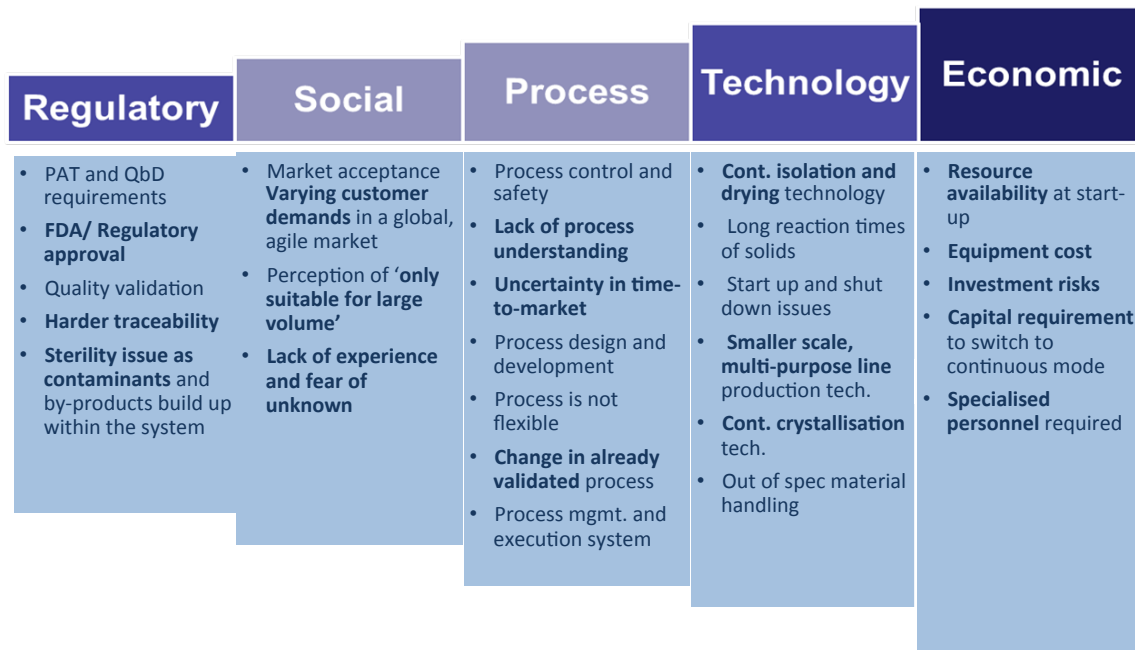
Regulatory

- PAT and QbD requirements
- FDA/ Regulatory approval
- Quality validation
- Harder traceability
- Sterility issue as contaminants and by-products build up within the system

Social

- Market acceptance Varying customer demands in a global, agile market
- Perception of 'only suitable for large volume'
- Lack of experience and fear of unknown

Process

- Process control and safety
- Lack of process understanding
- Uncertainty in time-to-market
- Process design and development
- Process is not flexible
- Change in already validated process
- Process mgmt. and execution system

Technology

- Cont. isolation and drying technology
- Long reaction times of solids
- Start up and shut down issues
- Smaller scale, multi-purpose line production tech.
- Cont. crystallisation tech.
- Out of spec material handling

Economic

- Resource availability at start-up
- Equipment cost
- Investment risks
- Capital requirement to switch to continuous mode
- Specialised personnel required